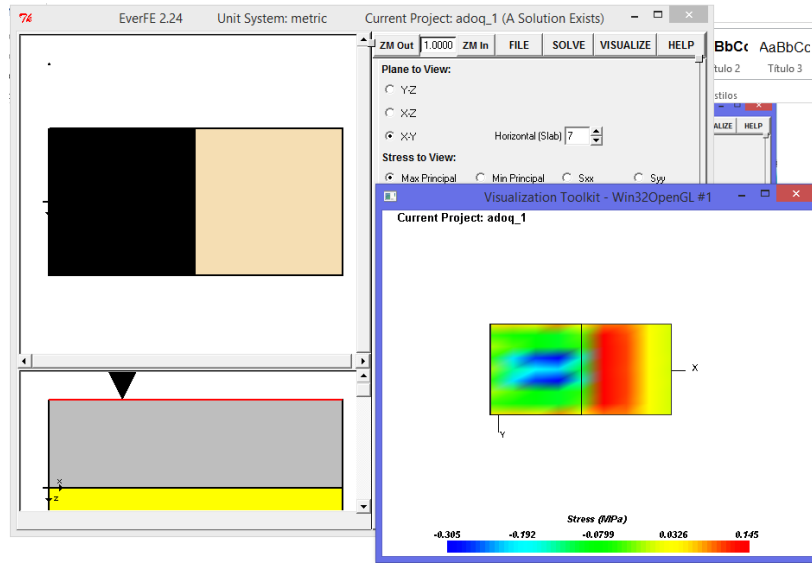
EverFE 2.24 Unit System: metric Current Project: adoq_1 (A Solution Exists)

ZM Out 1.0000 ZM In FILE SOLVE VISUALIZE HELP

Plane to View:

Y-Z

X-Z

X-Y Horizontal (Slab) 7

Stress to View:

Max Principal Min Principal Sxx Syy

AaBbCc AaBbCc
Título 2 Título 3
Estilos

VIZUALIZE HELP

Visualization Toolkit - Win32OpenGL #1

Current Project: adoq_1

X

Y

Stress (MPa)

-0.305 -0.192 -0.0799 0.0326 0.145

X

Z